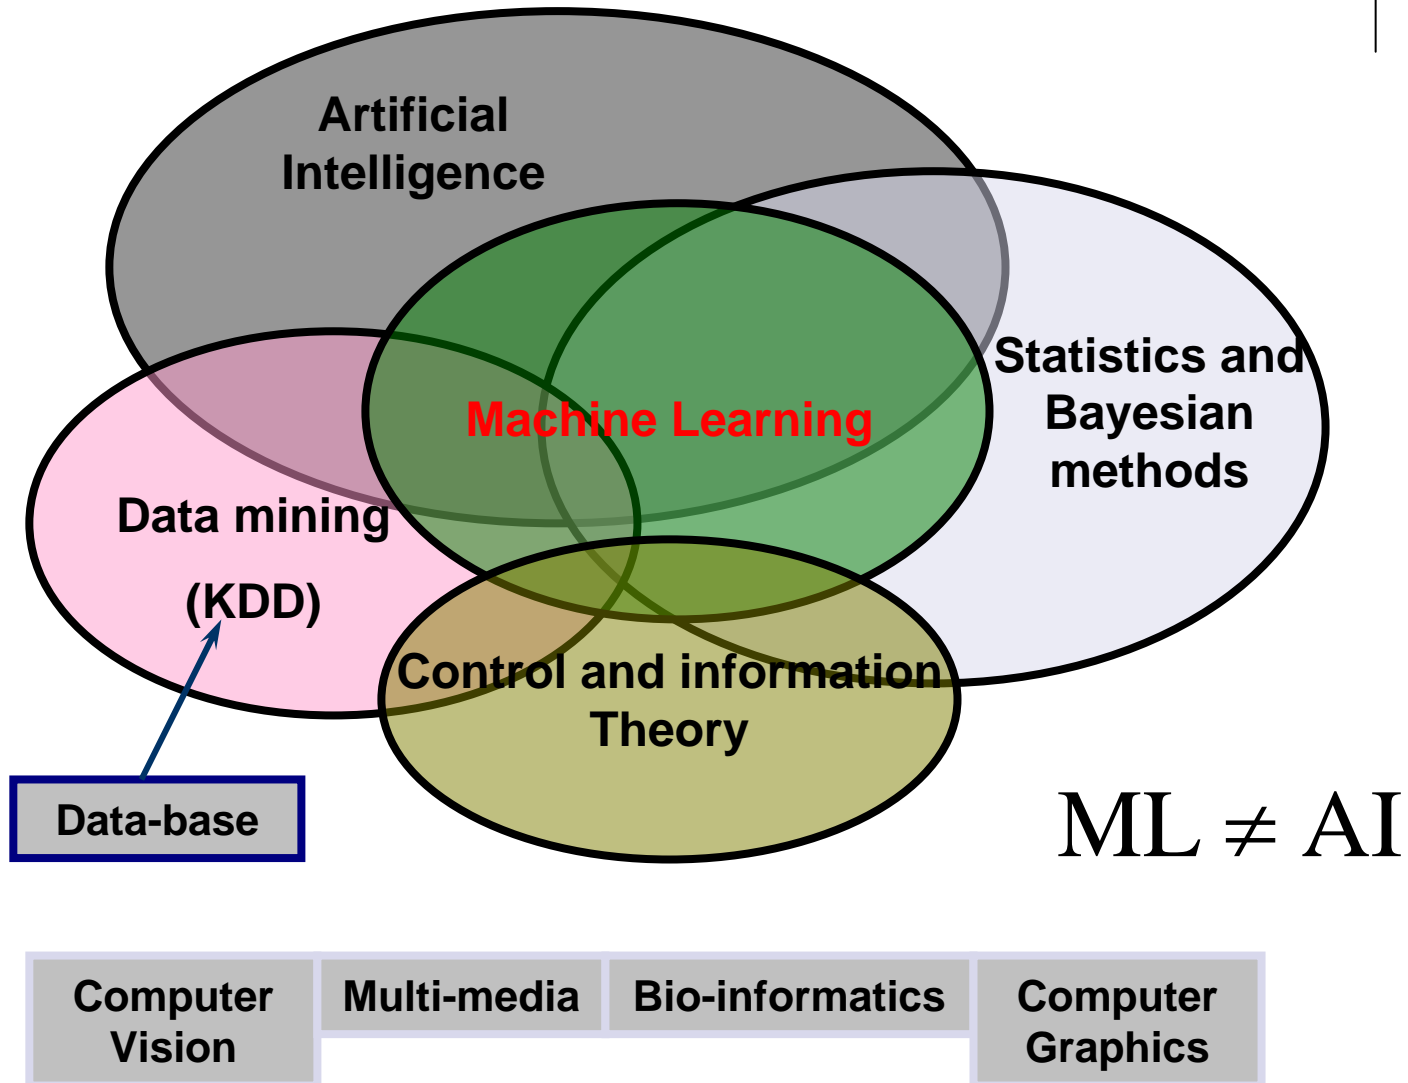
Artificial Intelligence

Machine Learning

Statistics and Bayesian methods

Data mining

(KDD)

Control and information Theory

Data-base

$ML \neq AI$

| Computer Vision | Multi-media | Bio-informatics | Computer Graphics |
|---|---|---|---|